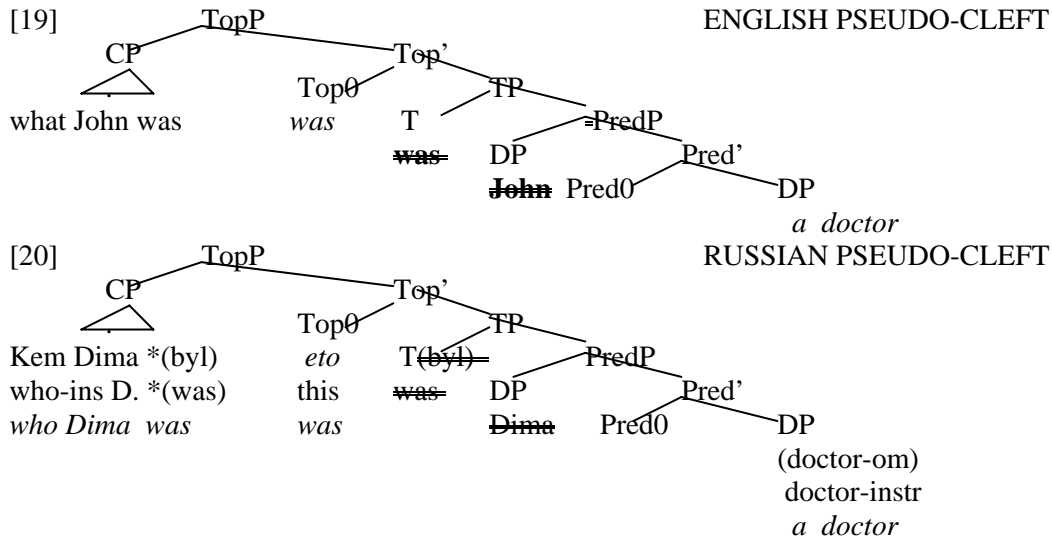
[19] TopP ENGLISH PSEUDO-CLEFT

CP Top'

Top0 TP

what John was *was* T PredP

was DP Pred'

John Pred0 DP

*a doctor*

[20] TopP RUSSIAN PSEUDO-CLEFT

CP Top'

Top0 TP

Kem Dima *(byl) *eto* T(byl) PredP

who-ins D. *(was) this was DP Pred'

*who Dima was* *was* Dima Pred0 DP

(doctor-om)

doctor-instr

*a doctor*